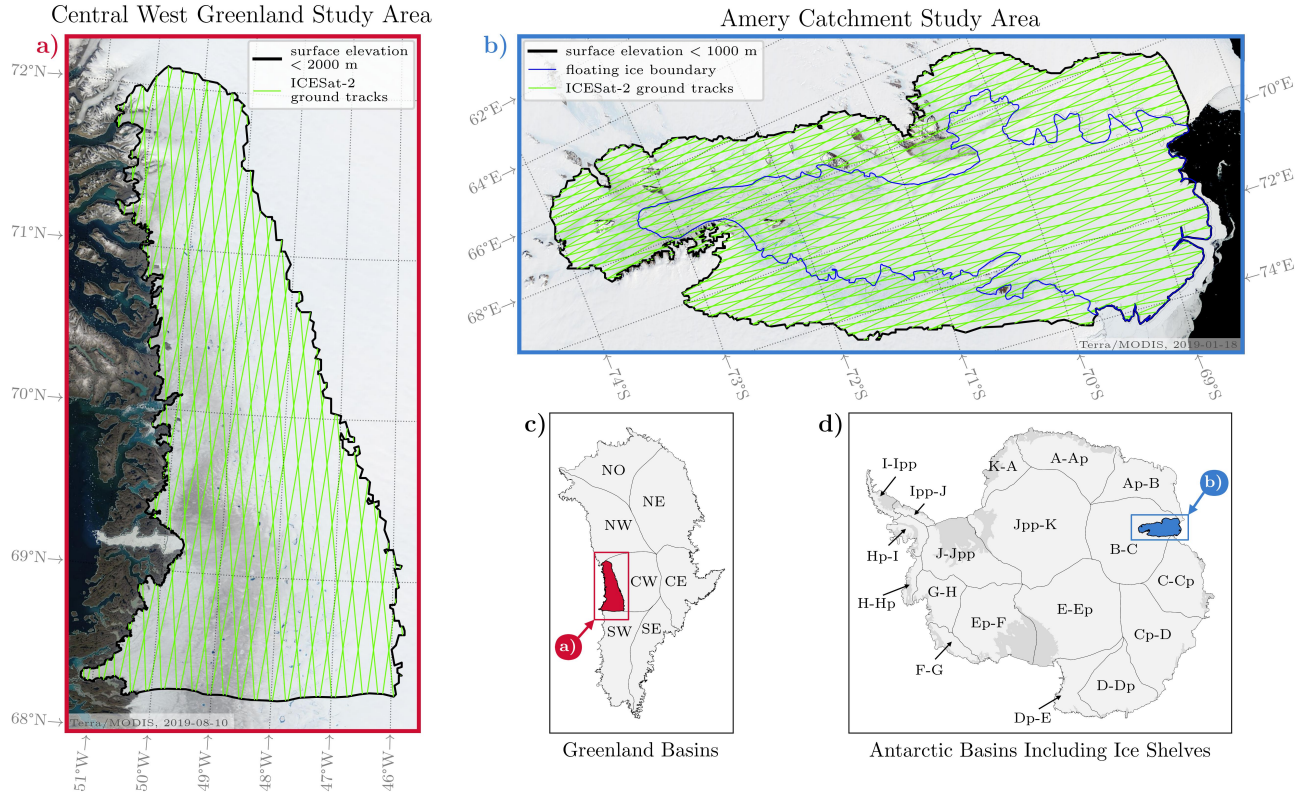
Central West Greenland Study Area

a)

surface elevation < 2000 m
ICESat-2 ground tracks

72°N
71°N
70°N
69°N
68°N

Terra/MODIS, 2019-08-10

51°W
50°W
49°W
48°W
47°W
46°W

Amery Catchment Study Area

b)

surface elevation < 1000 m
floating ice boundary
ICESat-2 ground tracks

62°E
64°E
66°E
68°E
70°E
72°E
74°E

Terra/MODIS, 2019-01-18

74°S
73°S
72°S
71°S
70°S
69°S

c)

NO
NE
NW
CW
CE
SW
SE
a)

Greenland Basins

d)

I-Ipp
Ipp-J
Hp-I
H-Hp
K-A
A-Ap
Ap-B
b)
Jpp-K
J-Jpp
B-C
G-H
C-Cp
E-Ep
Ep-F
F-G
Cp-D
D-Dp
Dp-E

Antarctic Basins Including Ice Shelves